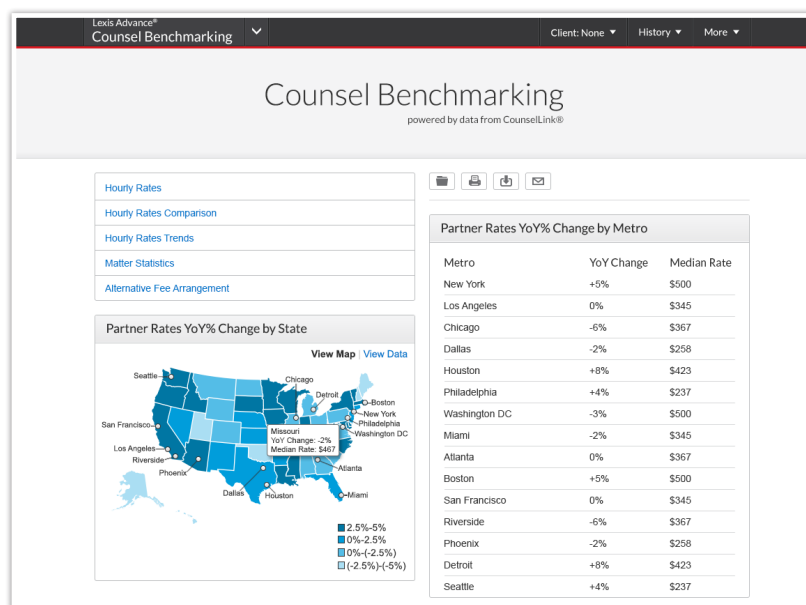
Lexis Advance®
Counsel Benchmarking

Client: None ▼ History ▼ More ▼

Counsel Benchmarking
powered by data from CounselLink®

Hourly Rates
Hourly Rates Comparison
Hourly Rates Trends
Matter Statistics
Alternative Fee Arrangement

Partner Rates YoY% Change by State

View Map | View Data

Seattle
Chicago
Detroit
Boston
New York
Philadelphia
Washington DC
San Francisco
Missouri
YoY Change: -2%
Median Rate: $467
Los Angeles
Riverside
Atlanta
Phoenix
Dallas
Houston
Miami

2.5%-5%
0%-2.5%
0%-(-2.5%)
(-2.5%)-(-5%)

Partner Rates YoY% Change by Metro

| Metro | YoY Change | Median Rate |
|---|---|---|
| New York | +5% | $500 |
| Los Angeles | 0% | $345 |
| Chicago | -6% | $367 |
| Dallas | -2% | $258 |
| Houston | +8% | $423 |
| Philadelphia | +4% | $237 |
| Washington DC | -3% | $500 |
| Miami | -2% | $345 |
| Atlanta | 0% | $367 |
| Boston | +5% | $500 |
| San Francisco | 0% | $345 |
| Riverside | -6% | $367 |
| Phoenix | -2% | $258 |
| Detroit | +8% | $423 |
| Seattle | +4% | $237 |